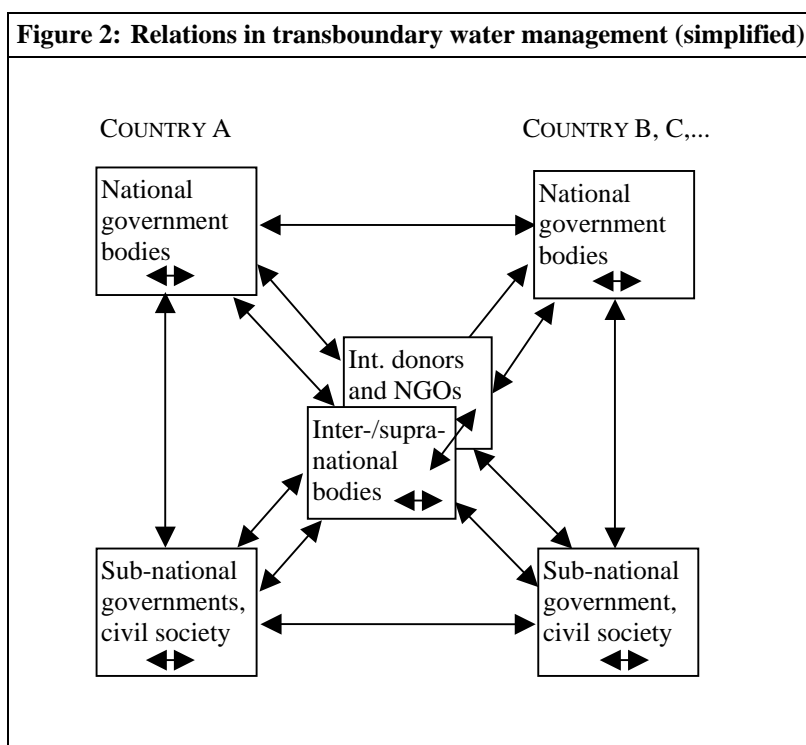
**Figure 2: Relations in transboundary water management (simplified)**

COUNTRY A

COUNTRY B, C,...

National government bodies

National government bodies

Int. donors and NGOs

Inter-/supranational bodies

Sub-national governments, civil society

Sub-national government, civil society